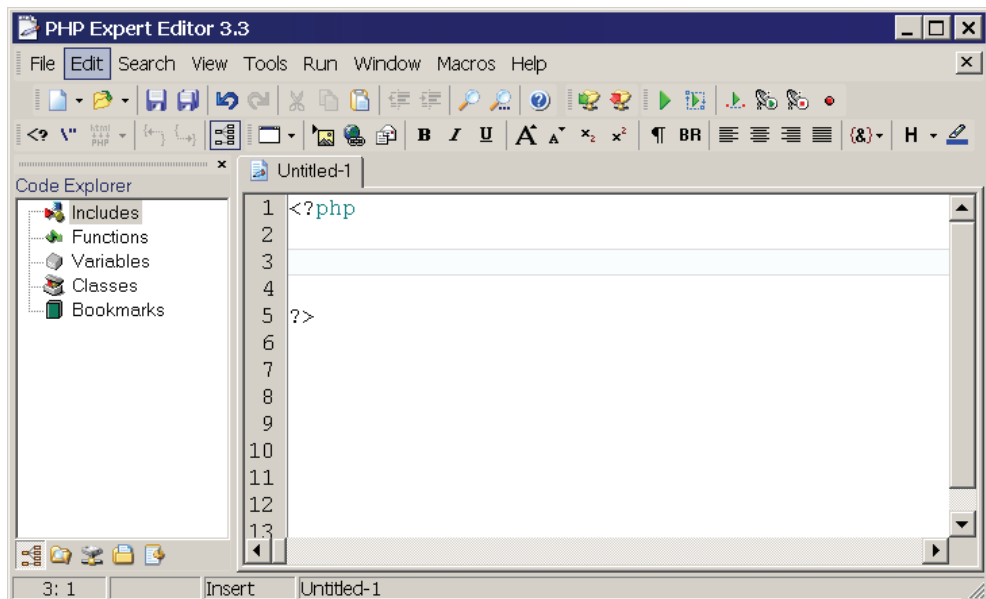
PHP Expert Editor 3.3

File Edit Search View Tools Run Window Macros Help

B I U BR H

Code Explorer

Includes
Functions
Variables
Classes
Bookmarks

Untitled-1

1 <?php
2
3
4
5 ?>
6
7
8
9
10
11
12
13

3: 1 Insert Untitled-1